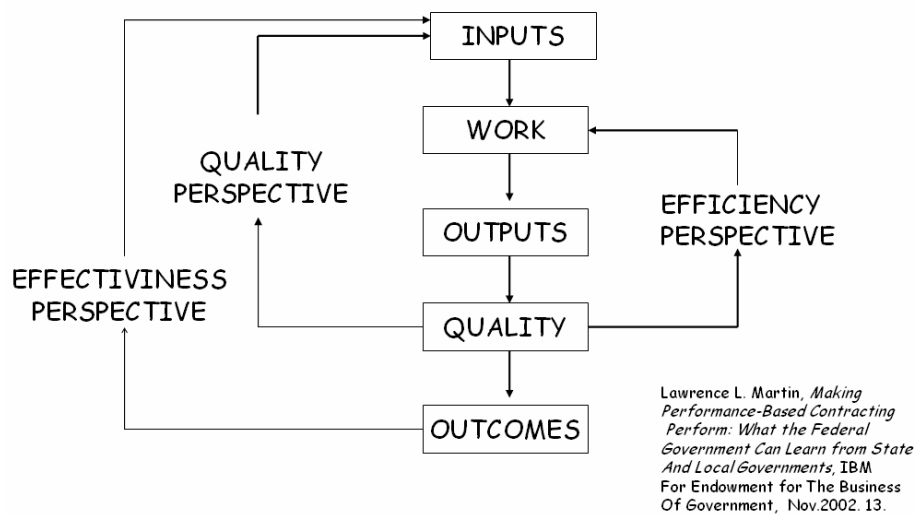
INPUTS

WORK

OUTPUTS

QUALITY

OUTCOMES

QUALITY PERSPECTIVE

EFFICIENCY PERSPECTIVE

EFFECTIVINESS PERSPECTIVE

Lawrence L. Martin, *Making Performance-Based Contracting Perform: What the Federal Government Can Learn from State And Local Governments*, IBM For Endowment for The Business Of Government, Nov.2002. 13.